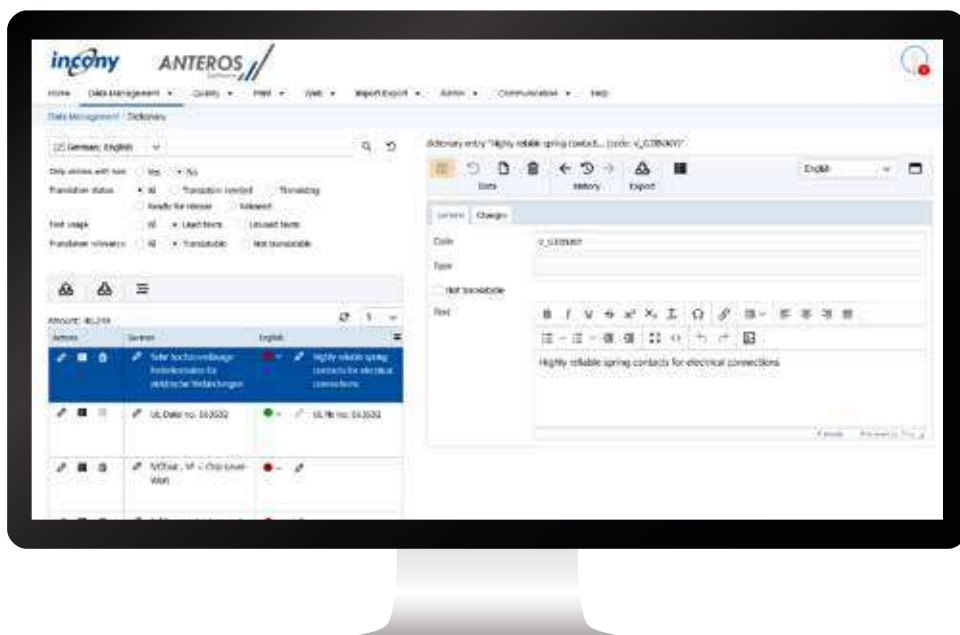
incony ANTEROS

Home Data Management ▾ Quality ▾ Print ▾ Web ▾ Import/Export ▾ Admin ▾ Communication ▾ Help

Data Management / Dictionary

German; English

Only entries with text Yes No

Translation status All Translation needed Translating Ready for release Released

Text usage All Used texts Unused texts

Translation relevance All Translatable Not translatable

Amount: 46,299

| Actions | German | English |
|---|---|---|
| | Sehr hochzuverlässige Federkontakte für elektrische Verbindungen | Highly reliable spring contacts for electrical connections |
| | UL Datei no. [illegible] | UL file no. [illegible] |
| | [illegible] | |

dictionary entry "Highly reliable spring contact..." (code: V_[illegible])

Data History Export

English

General Changes

Code V_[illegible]

Type

Not translatable

Text

Highly reliable spring contacts for electrical connections

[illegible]